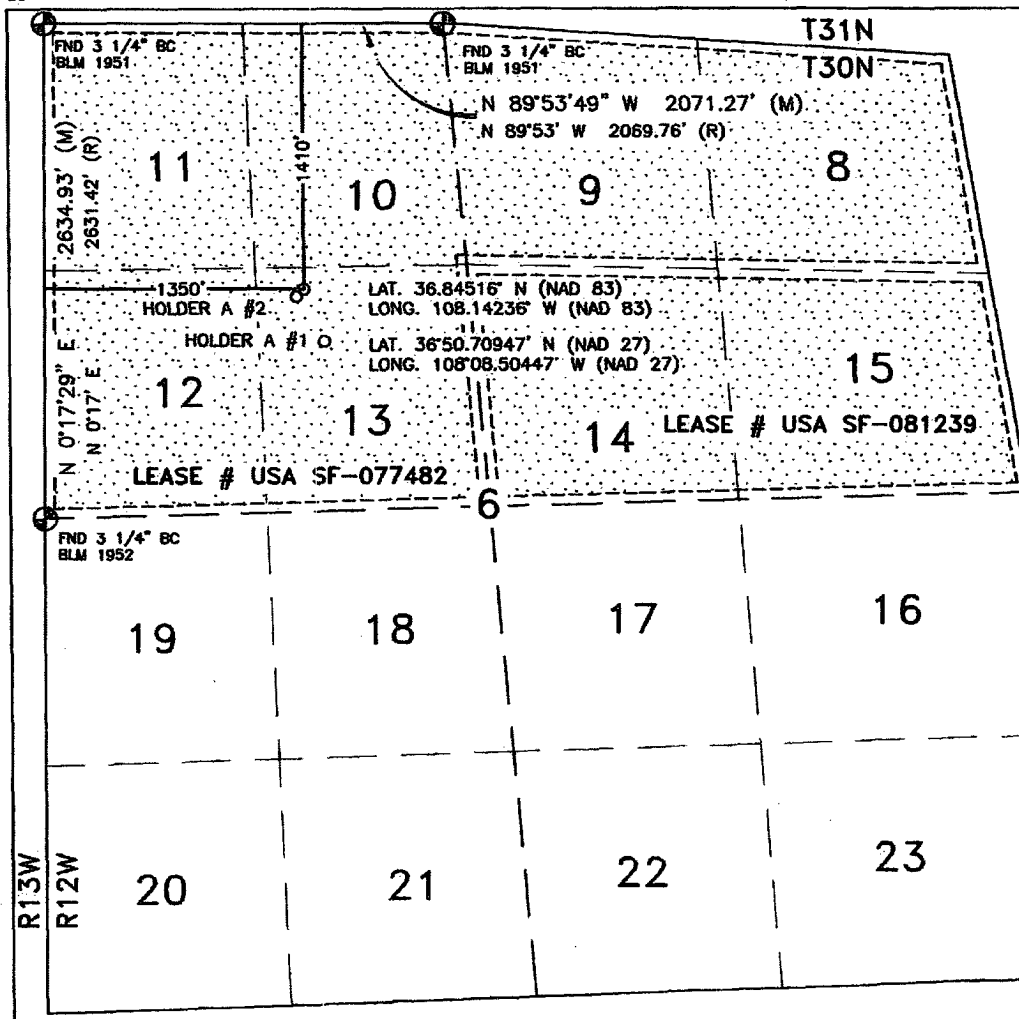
FND 3 1/4" BC
BLM 1951

FND 3 1/4" BC
BLM 1951

T31N
T30N

N 89°53'49" W 2071.27' (M)
N 89°53' W 2069.76' (R)

2634.93' (M)
2631.42' (R)

1410'

11

10

9

8

1350'

HOLDER A #2

HOLDER A #1

LAT. 36.84516' N (NAD 83)
LONG. 108.14236' W (NAD 83)

LAT. 36°50.70947' N (NAD 27)
LONG. 108°08.50447' W (NAD 27)

N 0°17'29" E
N 0°17' E

12

13

14

15

LEASE # USA SF-081239

LEASE # USA SF-077482

6

FND 3 1/4" BC
BLM 1952

19

18

17

16

R13W
R12W

20

21

22

23